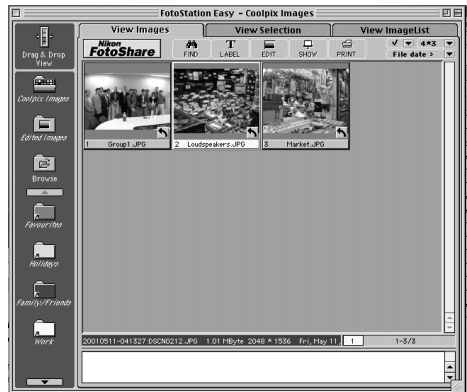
FotoStation Easy - Coolpix Images

View Images

View Selection

View ImageList

Drag & Drop View

Nikon FotoShare

FIND

LABEL

EDIT

SHOW

PRINT

4*3

File date >

Coolpix Images

Edited Images

Browse

Favourites

Holidays

Family/Friends

Work

1 Group1.JPG

2 Loudspeakers.JPG

3 Market.JPG

20010511-041327:DSCN0212.JPG 1.01 MByte 2048 * 1536 Fri, May 11

1

1-3/3